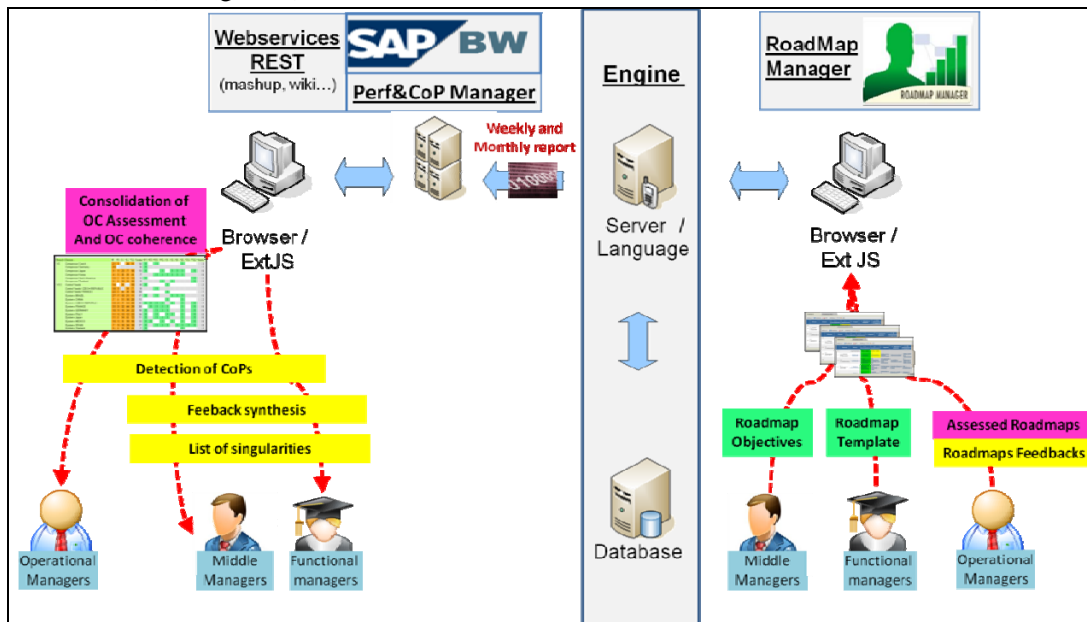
Webservices REST (mashup, wiki…)

SAP BW

Perf&CoP Manager

Engine

RoadMap Manager

ROADMAP MANAGER

Weekly and Monthly report

Consolidation of OC Assessment And OC coherence

Browser / ExtJS

Server / Language

Browser / Ext JS

Detection of CoPs

Feeback synthesis

List of singularities

Roadmap Objectives

Roadmap Template

Assessed Roadmaps

Roadmaps Feedbacks

Database

Operational Managers

Middle Managers

Functional managers

Middle Managers

Functional managers

Operational Managers